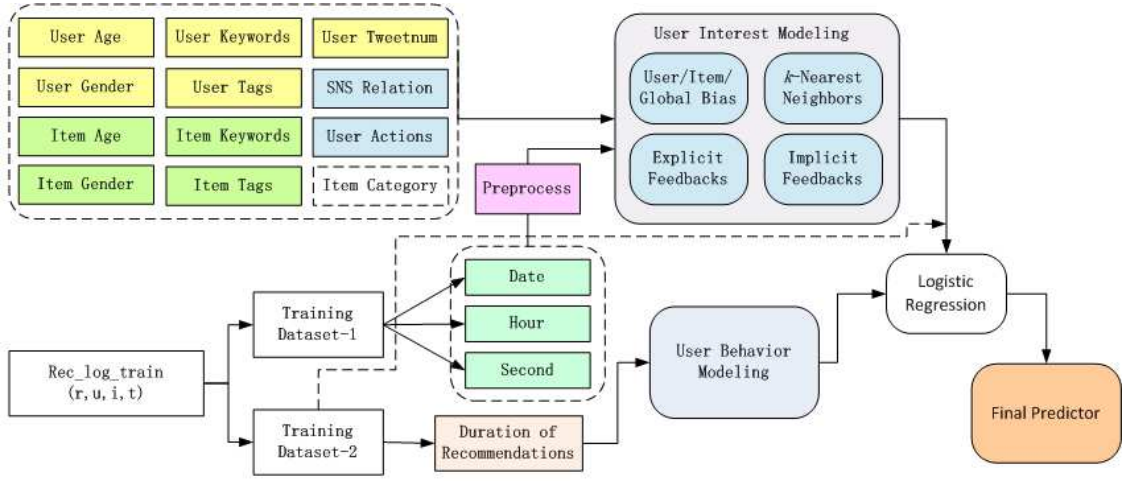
User Age
User Keywords
User Tweetnum
User Gender
User Tags
SNS Relation
Item Age
Item Keywords
User Actions
Item Gender
Item Tags
Item Category

User Interest Modeling
User/Item/ Global Bias
k-Nearest Neighbors
Explicit Feedbacks
Implicit Feedbacks

Preprocess

Date
Hour
Second

Training Dataset-1
Rec_log_train (r,u,i,t)
Training Dataset-2
Duration of Recommendations

User Behavior Modeling

Logistic Regression

Final Predictor